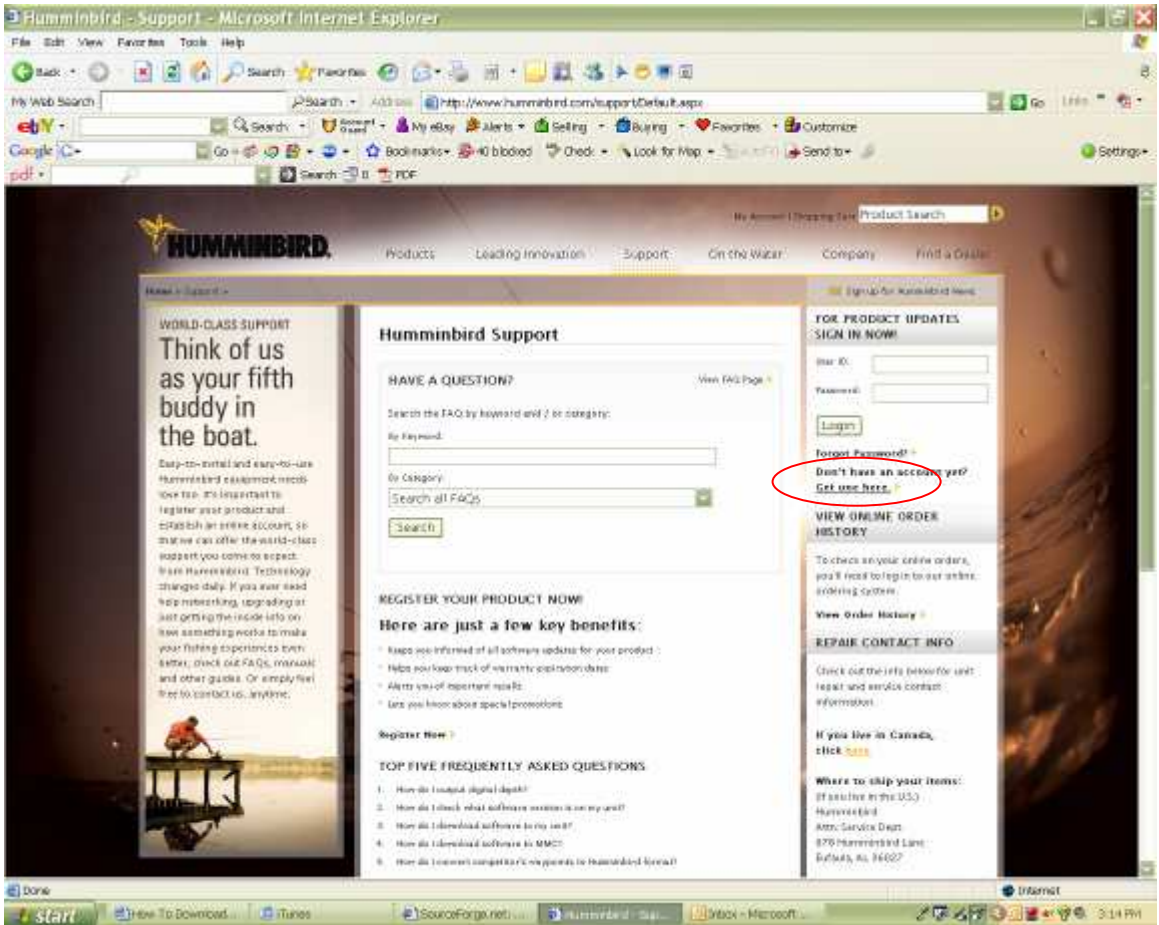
Humminbird - Support - Microsoft Internet Explorer

File Edit View Favorites Tools Help

Back Search Favorites

My Web Search Search Address http://www.humminbird.com/support/Default.aspx Go Links

ebY Search Account Guard My eBay Alerts Selling Buying Favorites Customize

Google G- Go Bookmarks 40 blocked Check Look for Map AutoFill Send to Settings

pdf Search PDF

My Account | Shopping Cart Product Search

HUMMINBIRD

Products Leading Innovation Support On the Water Company Find a Dealer

Home > Support >

Sign up for Humminbird News

WORLD-CLASS SUPPORT

Think of us as your fifth buddy in the boat.

Easy-to-install and easy-to-use Humminbird equipment needs love too. It's important to register your product and establish an online account, so that we can offer the world-class support you come to expect from Humminbird. Technology changes daily. If you ever need help networking, upgrading or just getting the inside info on how something works to make your fishing experiences even better, check out FAQs, manuals and other guides. Or simply feel free to contact us, anytime.

Humminbird Support

HAVE A QUESTION?

View FAQ Page

Search the FAQ by keyword and / or category:

By Keyword:

Or Category:

Search all FAQs

Search

REGISTER YOUR PRODUCT NOW!

Here are just a few key benefits:

Keeps you informed of all software updates for your product

Helps you keep track of warranty expiration dates

Alerts you of important recalls

Lets you know about special promotions

Register Now

TOP FIVE FREQUENTLY ASKED QUESTIONS

1. How do I output digital depth?
2. How do I check what software version is on my unit?
3. How do I download software to my unit?
4. How do I download software to MMC?
5. How do I convert competitor's waypoints to Humminbird format?

FOR PRODUCT UPDATES SIGN IN NOW!

User ID:

Password:

Login

Forgot Password?

Don't have an account yet? Get one here.

VIEW ONLINE ORDER HISTORY

To check on your online orders, you'll need to login to our online ordering system.

View Order History

REPAIR CONTACT INFO

Check out the info below for unit repair and service contact information.

If you live in Canada, click here

Where to ship your items:

If you live in the U.S.:
Humminbird
Attn: Service Dept.
678 Humminbird Lane
Eufaula, AL 36027

Done

Internet

start How To Download... iTunes SourceForge.net:... Humminbird - Sup... Inbox - Microsoft... 3:14 PM